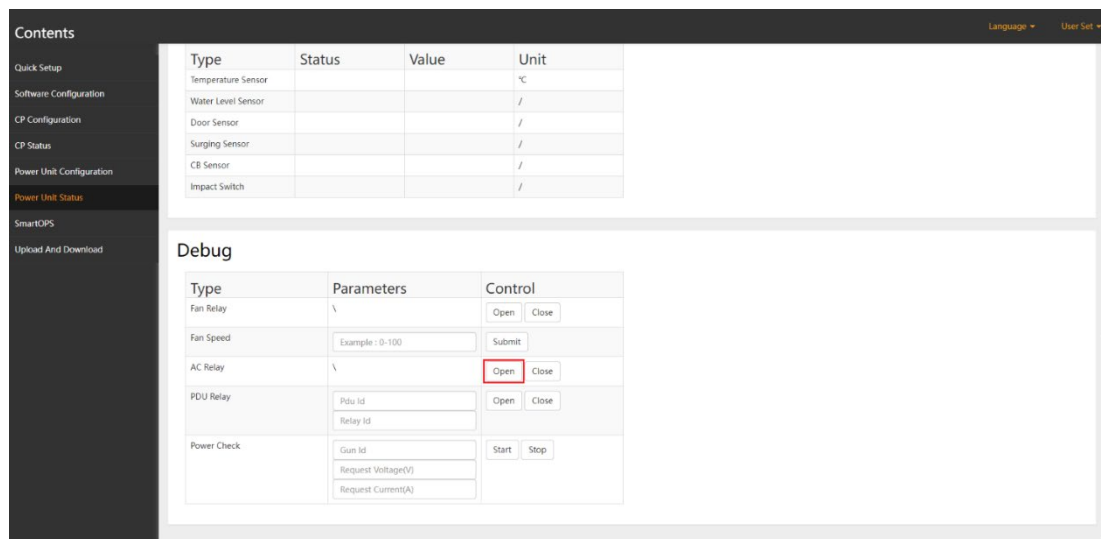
Contents

Language ▾ User Set ▾

Quick Setup
Software Configuration
CP Configuration
CP Status
Power Unit Configuration
Power Unit Status
SmartOPS
Upload And Download

| Type | Status | Value | Unit |
|---|---|---|---|
| Temperature Sensor | | | ℃ |
| Water Level Sensor | | | / |
| Door Sensor | | | / |
| Surging Sensor | | | / |
| CB Sensor | | | / |
| Impact Switch | | | / |

Debug

| Type | Parameters | Control |
|---|---|---|
| Fan Relay | \ | Open Close |
| Fan Speed | Example : 0-100 | Submit |
| AC Relay | \ | Open Close |
| PDU Relay | Pdu Id Relay Id | Open Close |
| Power Check | Gun Id Request Voltage(V) Request Current(A) | Start Stop |